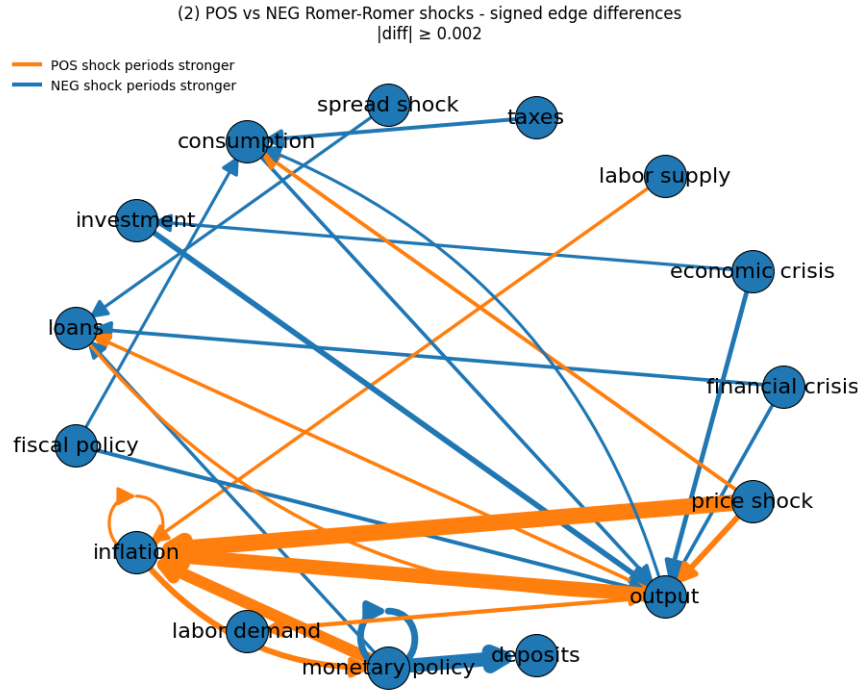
(2) POS vs NEG Romer-Romer shocks - signed edge differences
|diff| ≥ 0.002

POS shock periods stronger
NEG shock periods stronger

spread shock
taxes
consumption
labor supply
investment
economic crisis
loans
financial crisis
fiscal policy
price shock
inflation
output
labor demand
monetary policy
deposits